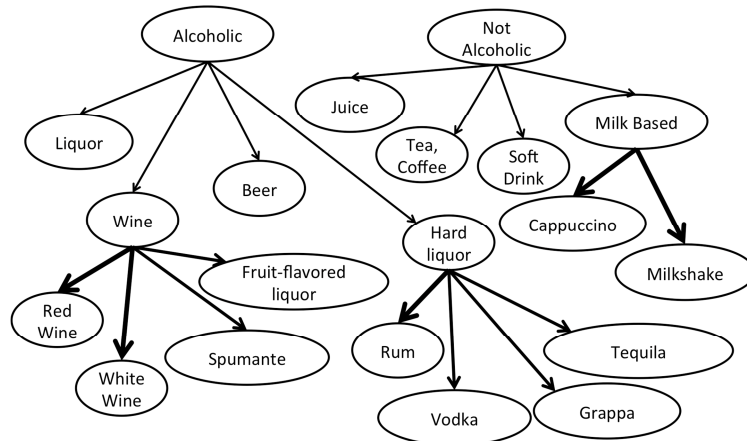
Alcoholic

Not Alcoholic

Liquor

Beer

Wine

Hard liquor

Juice

Tea, Coffee

Soft Drink

Milk Based

Cappuccino

Milkshake

Red Wine

White Wine

Spumante

Fruit-flavored liquor

Rum

Vodka

Grappa

Tequila